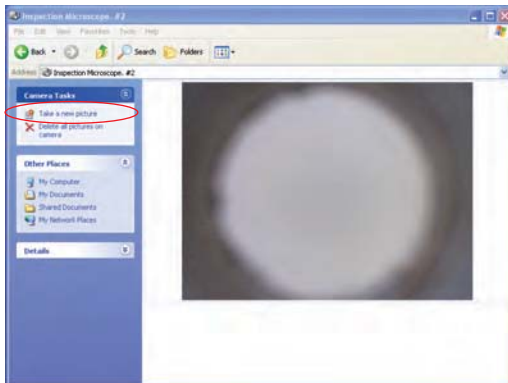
Inspection Microscope. #2

File Edit View Favorites Tools Help

Back Search Folders

Address Inspection Microscope. #2

Camera Tasks

Take a new picture

Delete all pictures on camera

Other Places

My Computer

My Documents

Shared Documents

My Network Places

Details